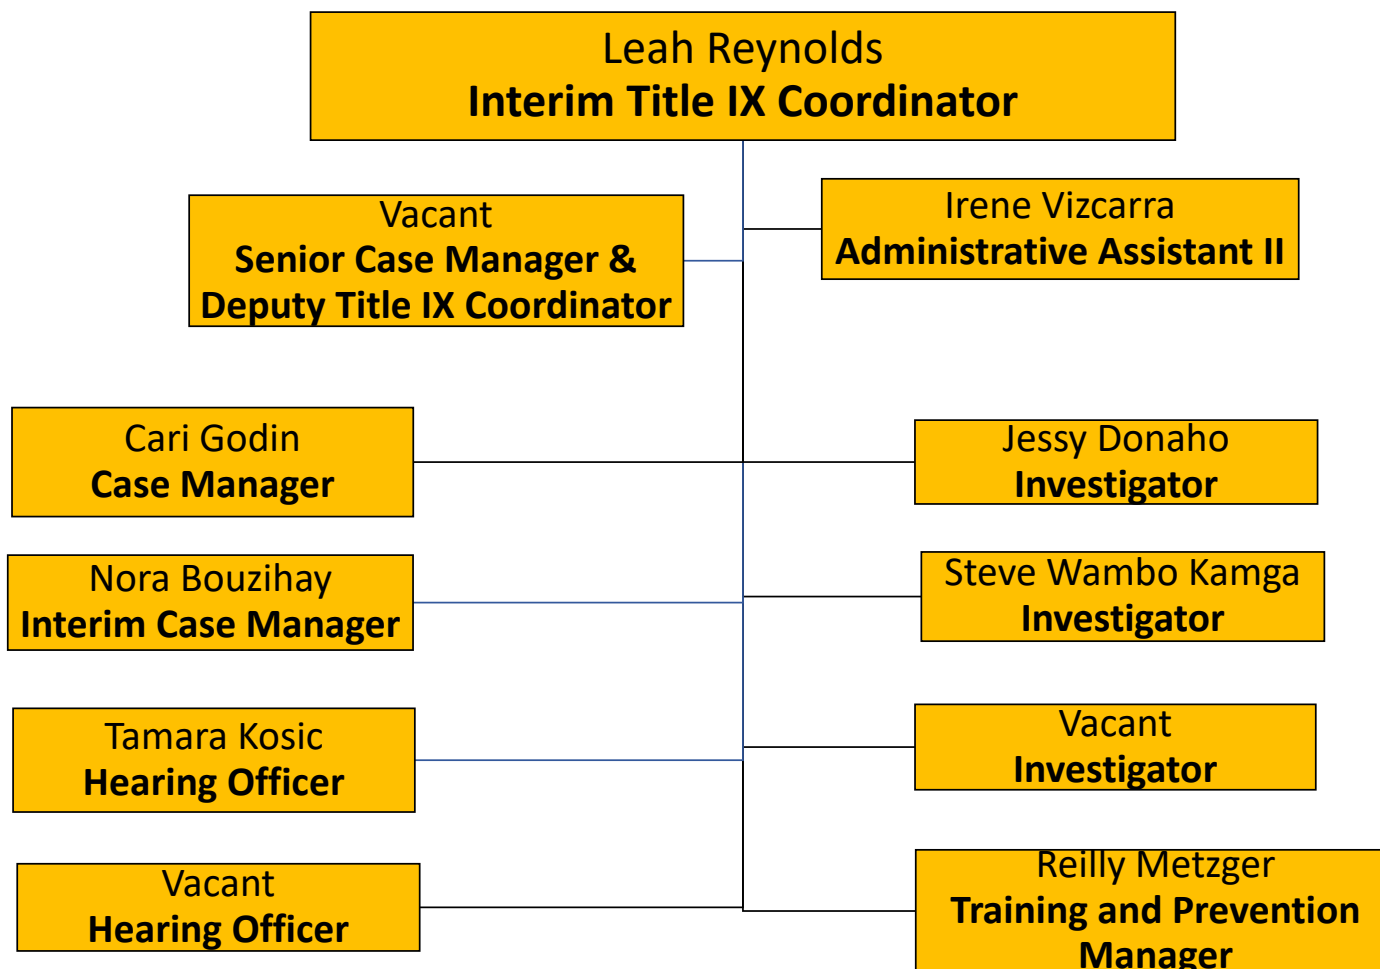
Leah Reynolds
**Interim Title IX Coordinator**

Vacant
**Senior Case Manager & Deputy Title IX Coordinator**

Irene Vizcarra
**Administrative Assistant II**

Cari Godin
**Case Manager**

Jessy Donaho
**Investigator**

Nora Bouzihay
**Interim Case Manager**

Steve Wambo Kamga
**Investigator**

Tamara Kosic
**Hearing Officer**

Vacant
**Investigator**

Vacant
**Hearing Officer**

Reilly Metzger
**Training and Prevention Manager**